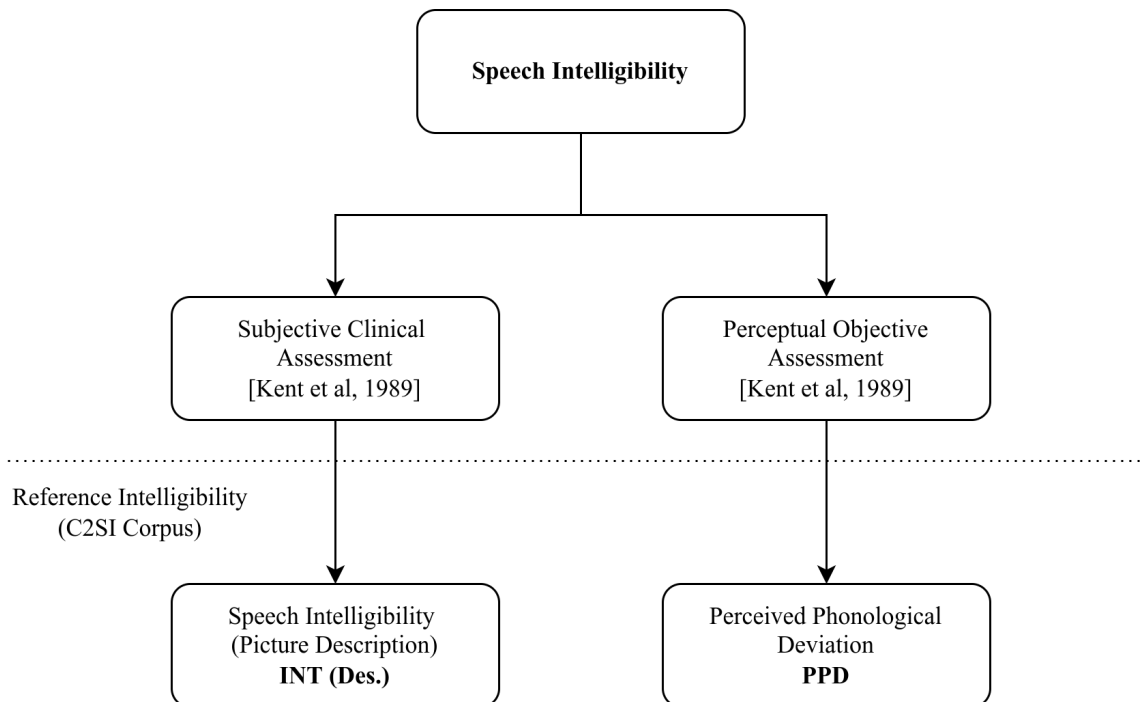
Speech Intelligibility

Subjective Clinical Assessment
[Kent et al, 1989]

Perceptual Objective Assessment
[Kent et al, 1989]

Reference Intelligibility
(C2SI Corpus)

Speech Intelligibility
(Picture Description)
INT (Des.)

Perceived Phonological Deviation
PPD